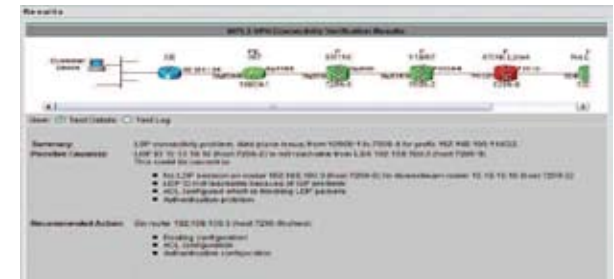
Results

MPLS VPN Connectivity Verification Results

Customer Device

CE

View: Test Details Test Log

Summary: LDP connectivity problem, data plane broken from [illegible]

Possible Cause(s): LDP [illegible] is not reachable from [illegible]
This could be caused by

No LDP session on router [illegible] for downstream router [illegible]
LDP ID not advertised because of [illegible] problem
ACL configured which is blocking LDP packets
Authentication problem

Recommended Action: On router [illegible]
Routing configuration
ACL configuration
Authentication configuration